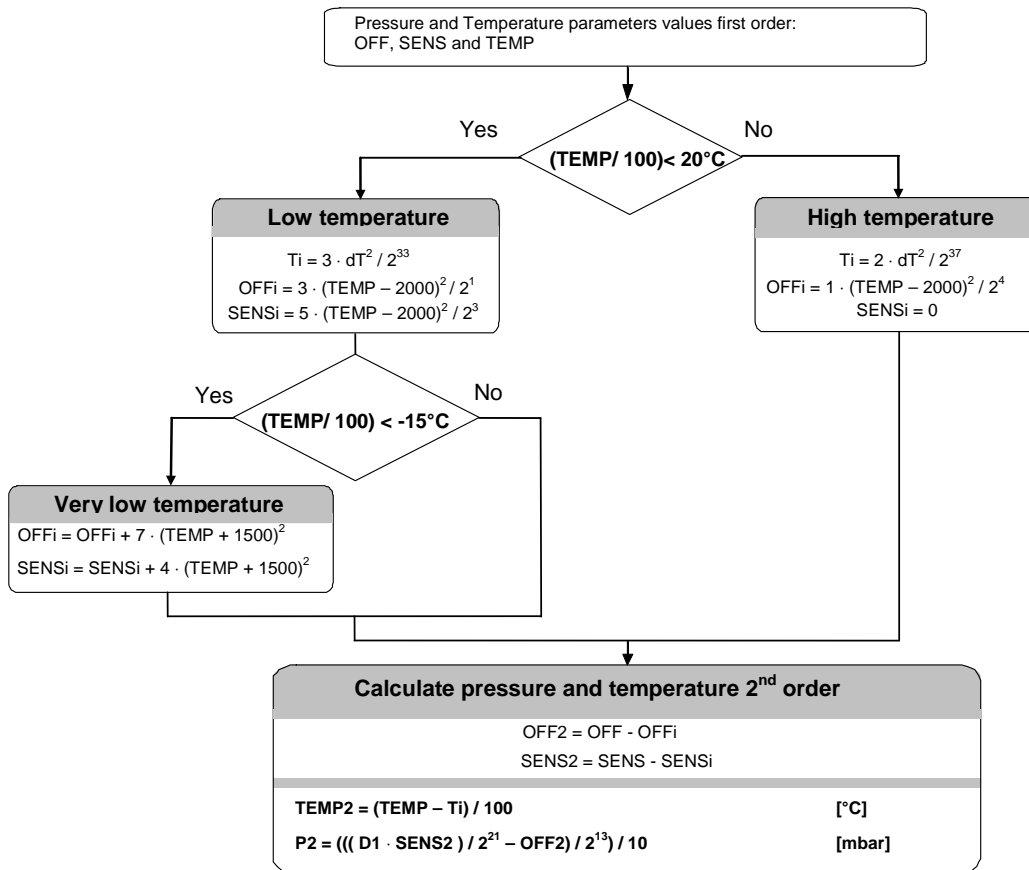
Pressure and Temperature parameters values first order: OFF, SENS and TEMP

Yes

(TEMP/ 100)< 20°C

No

Low temperature

$Ti = 3 \cdot dT^2 / 2^{33}$

$OFFi = 3 \cdot (TEMP – 2000)^2 / 2^1$

$SENSi = 5 \cdot (TEMP – 2000)^2 / 2^3$

High temperature

$Ti = 2 \cdot dT^2 / 2^{37}$

$OFFi = 1 \cdot (TEMP – 2000)^2 / 2^4$

SENSi = 0

Yes

(TEMP/ 100) < -15°C

No

Very low temperature

$OFFi = OFFi + 7 \cdot (TEMP + 1500)^2$

$SENSi = SENSi + 4 \cdot (TEMP + 1500)^2$

Calculate pressure and temperature 2$^{nd}$ order

OFF2 = OFF - OFFi

SENS2 = SENS - SENSi

TEMP2 = (TEMP – Ti) / 100 [°C]

$P2 = ((( D1 \cdot SENS2 ) / 2^{21} – OFF2) / 2^{13}) / 10$ [mbar]